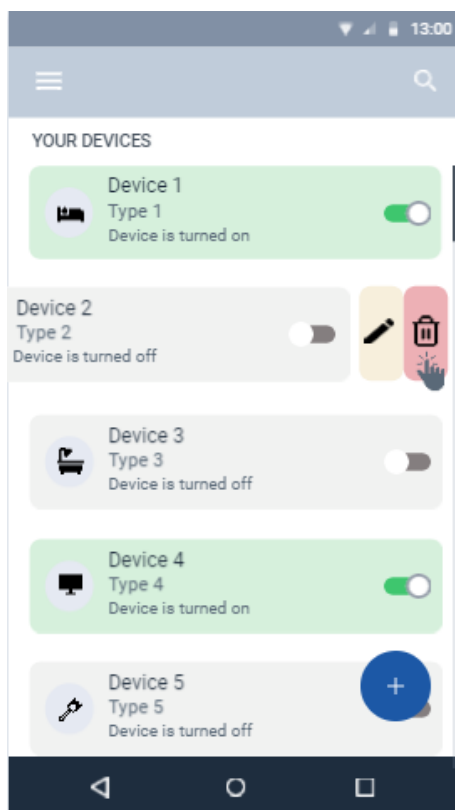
13:00

YOUR DEVICES

Device 1
Type 1
Device is turned on

Device 2
Type 2
Device is turned off

Device 3
Type 3
Device is turned off

Device 4
Type 4
Device is turned on

Device 5
Type 5
Device is turned off

+